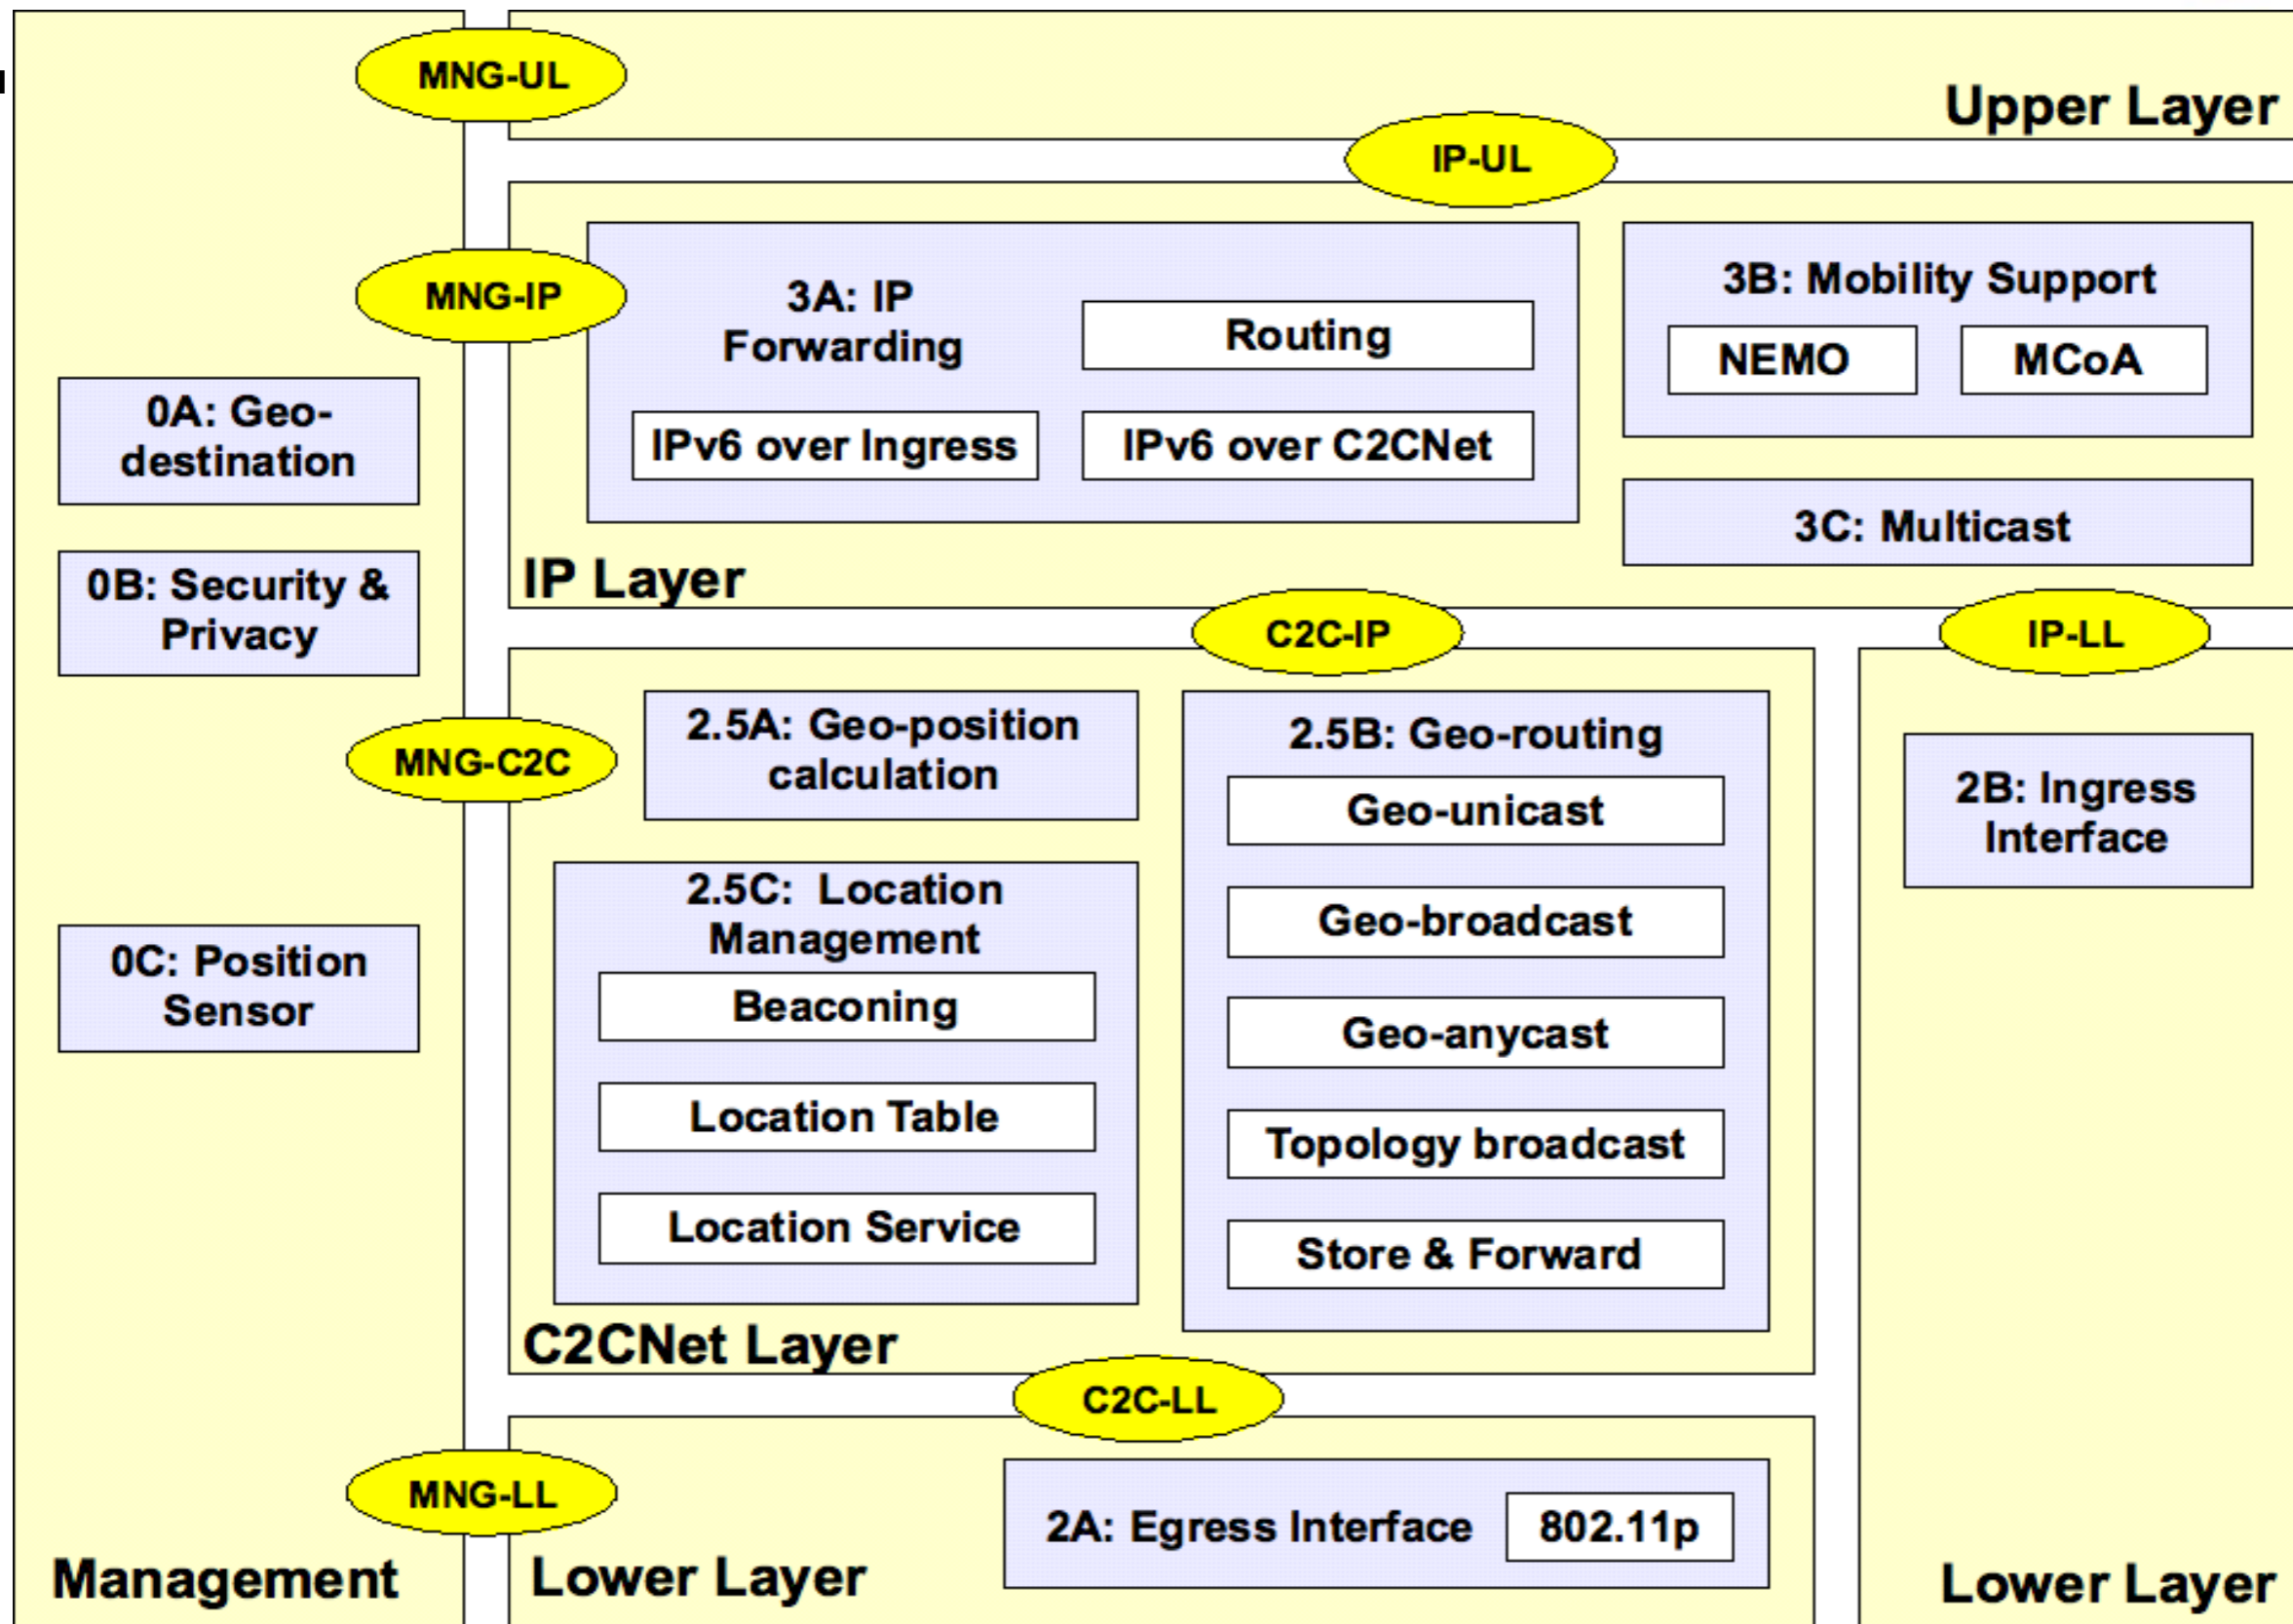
MNG-UL

Upper Layer

IP-UL

MNG-IP

3A: IP Forwarding

Routing

IPv6 over Ingress

IPv6 over C2CNet

3B: Mobility Support

NEMO

MCoA

3C: Multicast

0A: Geo-destination

0B: Security & Privacy

IP Layer

C2C-IP

IP-LL

MNG-C2C

2.5A: Geo-position calculation

2.5B: Geo-routing

Geo-unicast

Geo-broadcast

Geo-anycast

Topology broadcast

Store & Forward

2B: Ingress Interface

2.5C: Location Management

Beaconing

Location Table

Location Service

0C: Position Sensor

C2CNet Layer

C2C-LL

MNG-LL

2A: Egress Interface

802.11p

Management

Lower Layer

Lower Layer